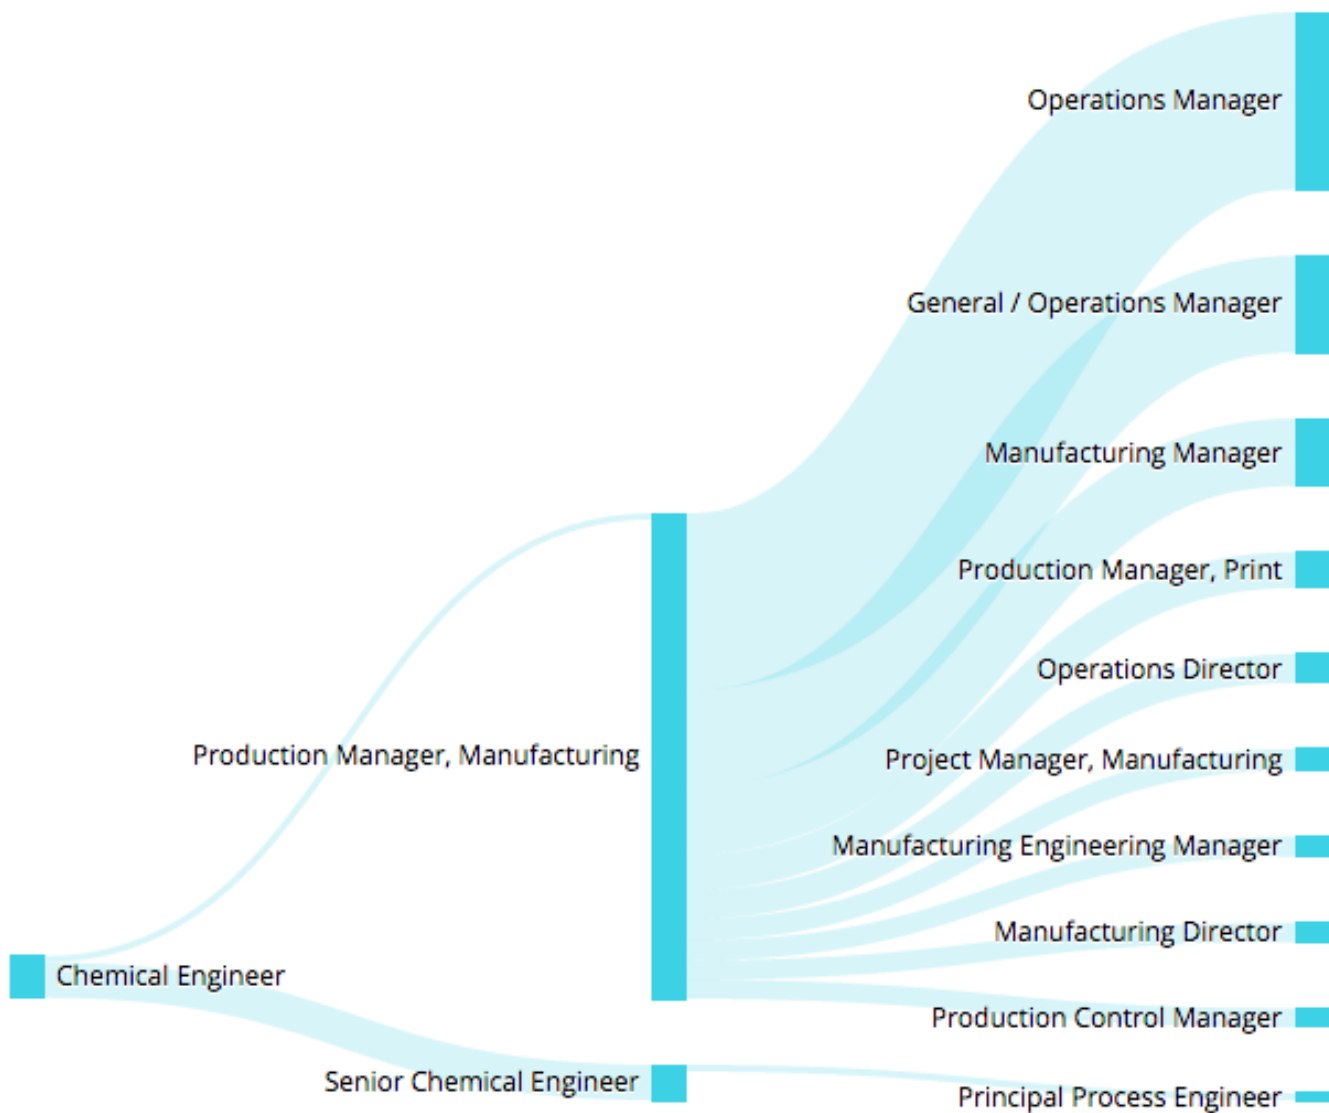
Operations Manager

General / Operations Manager

Manufacturing Manager

Production Manager, Print

Operations Director

Production Manager, Manufacturing

Project Manager, Manufacturing

Manufacturing Engineering Manager

Manufacturing Director

Chemical Engineer

Production Control Manager

Senior Chemical Engineer

Principal Process Engineer